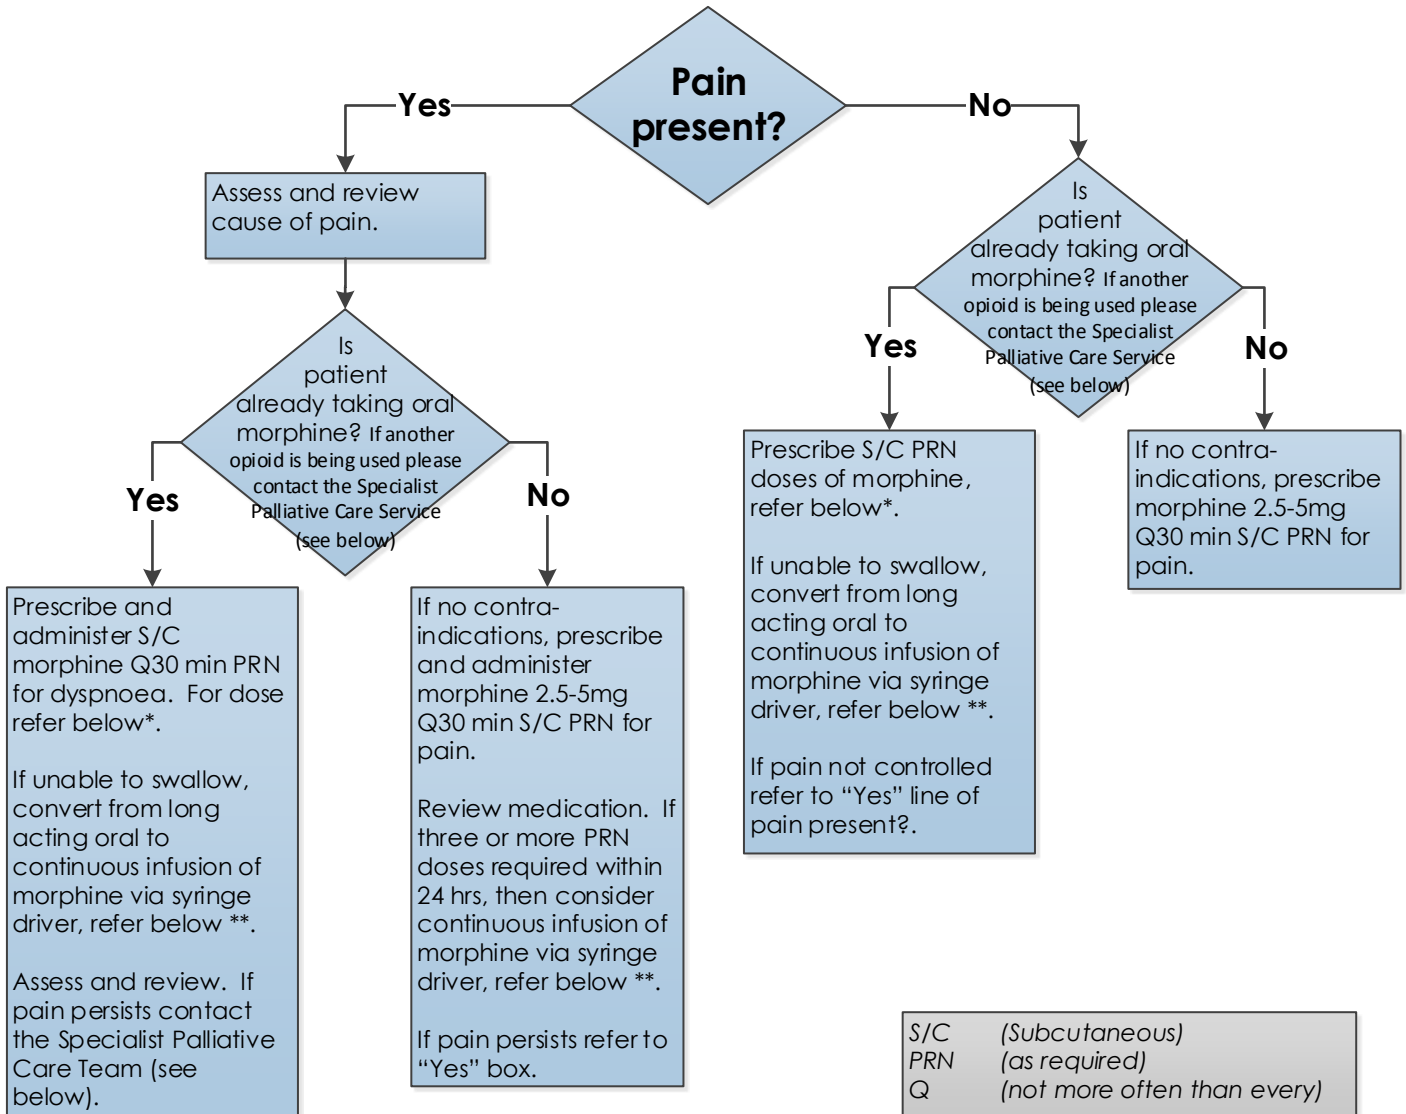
Pain present?

Yes

No

Assess and review cause of pain.

Is patient already taking oral morphine? If another opioid is being used please contact the Specialist Palliative Care Service (see below)

Yes

No

Prescribe and administer S/C morphine Q30 min PRN for dyspnoea. For dose refer below*.

If unable to swallow, convert from long acting oral to continuous infusion of morphine via syringe driver, refer below **.

Assess and review. If pain persists contact the Specialist Palliative Care Team (see below).

If no contra-indications, prescribe and administer morphine 2.5-5mg Q30 min S/C PRN for pain.

Review medication. If three or more PRN doses required within 24 hrs, then consider continuous infusion of morphine via syringe driver, refer below **.

If pain persists refer to "Yes" box.

Is patient already taking oral morphine? If another opioid is being used please contact the Specialist Palliative Care Service (see below)

Yes

No

Prescribe S/C PRN doses of morphine, refer below*.

If unable to swallow, convert from long acting oral to continuous infusion of morphine via syringe driver, refer below **.

If pain not controlled refer to "Yes" line of pain present?.

If no contra-indications, prescribe morphine 2.5-5mg Q30 min S/C PRN for pain.

| | |
|---|---|
| S/C | (Subcutaneous) |
| PRN | (as required) |
| Q | (not more often than every) |